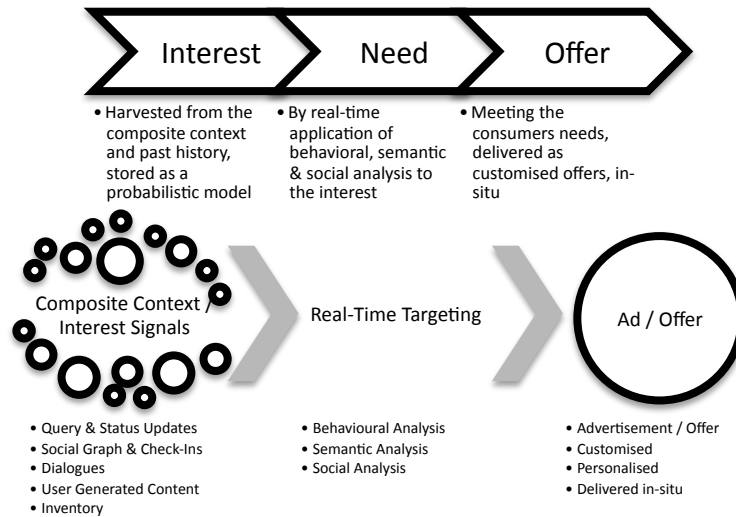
Interest

Need

Offer

• Harvested from the composite context and past history, stored as a probabilistic model

• By real-time application of behavioral, semantic & social analysis to the interest

• Meeting the consumers needs, delivered as customised offers, in-situ

Composite Context / Interest Signals

Real-Time Targeting

Ad / Offer

• Query & Status Updates
• Social Graph & Check-Ins
• Dialogues
• User Generated Content
• Inventory

• Behavioural Analysis
• Semantic Analysis
• Social Analysis

• Advertisement / Offer
• Customised
• Personalised
• Delivered in-situ